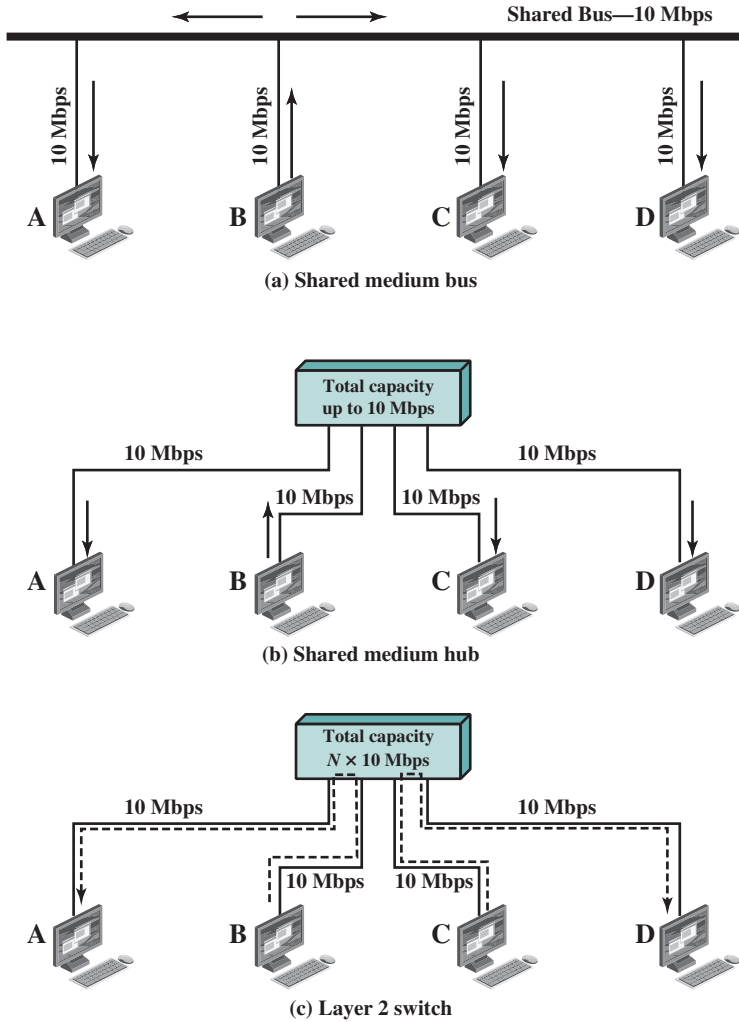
Shared Bus—10 Mbps

10 Mbps
10 Mbps
10 Mbps
10 Mbps

A
B
C
D

(a) Shared medium bus

Total capacity up to 10 Mbps

10 Mbps
10 Mbps
10 Mbps
10 Mbps

A
B
C
D

(b) Shared medium hub

Total capacity $N \times 10$ Mbps

10 Mbps
10 Mbps
10 Mbps
10 Mbps

A
B
C
D

(c) Layer 2 switch